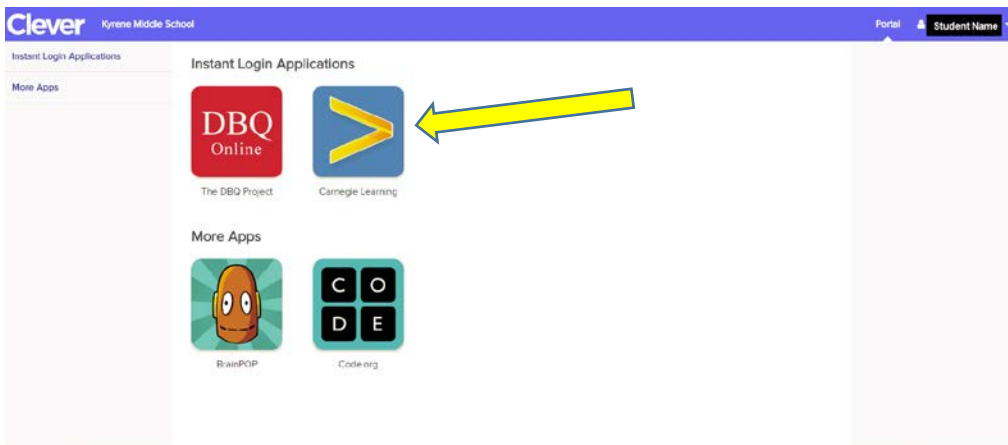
Clever Kyrene Middle School

Portal Student Name

Instant Login Applications

More Apps

Instant Login Applications

DBQ Online

The DBQ Project

Carnegie Learning

More Apps

C O D E

BrainPOP

Code.org